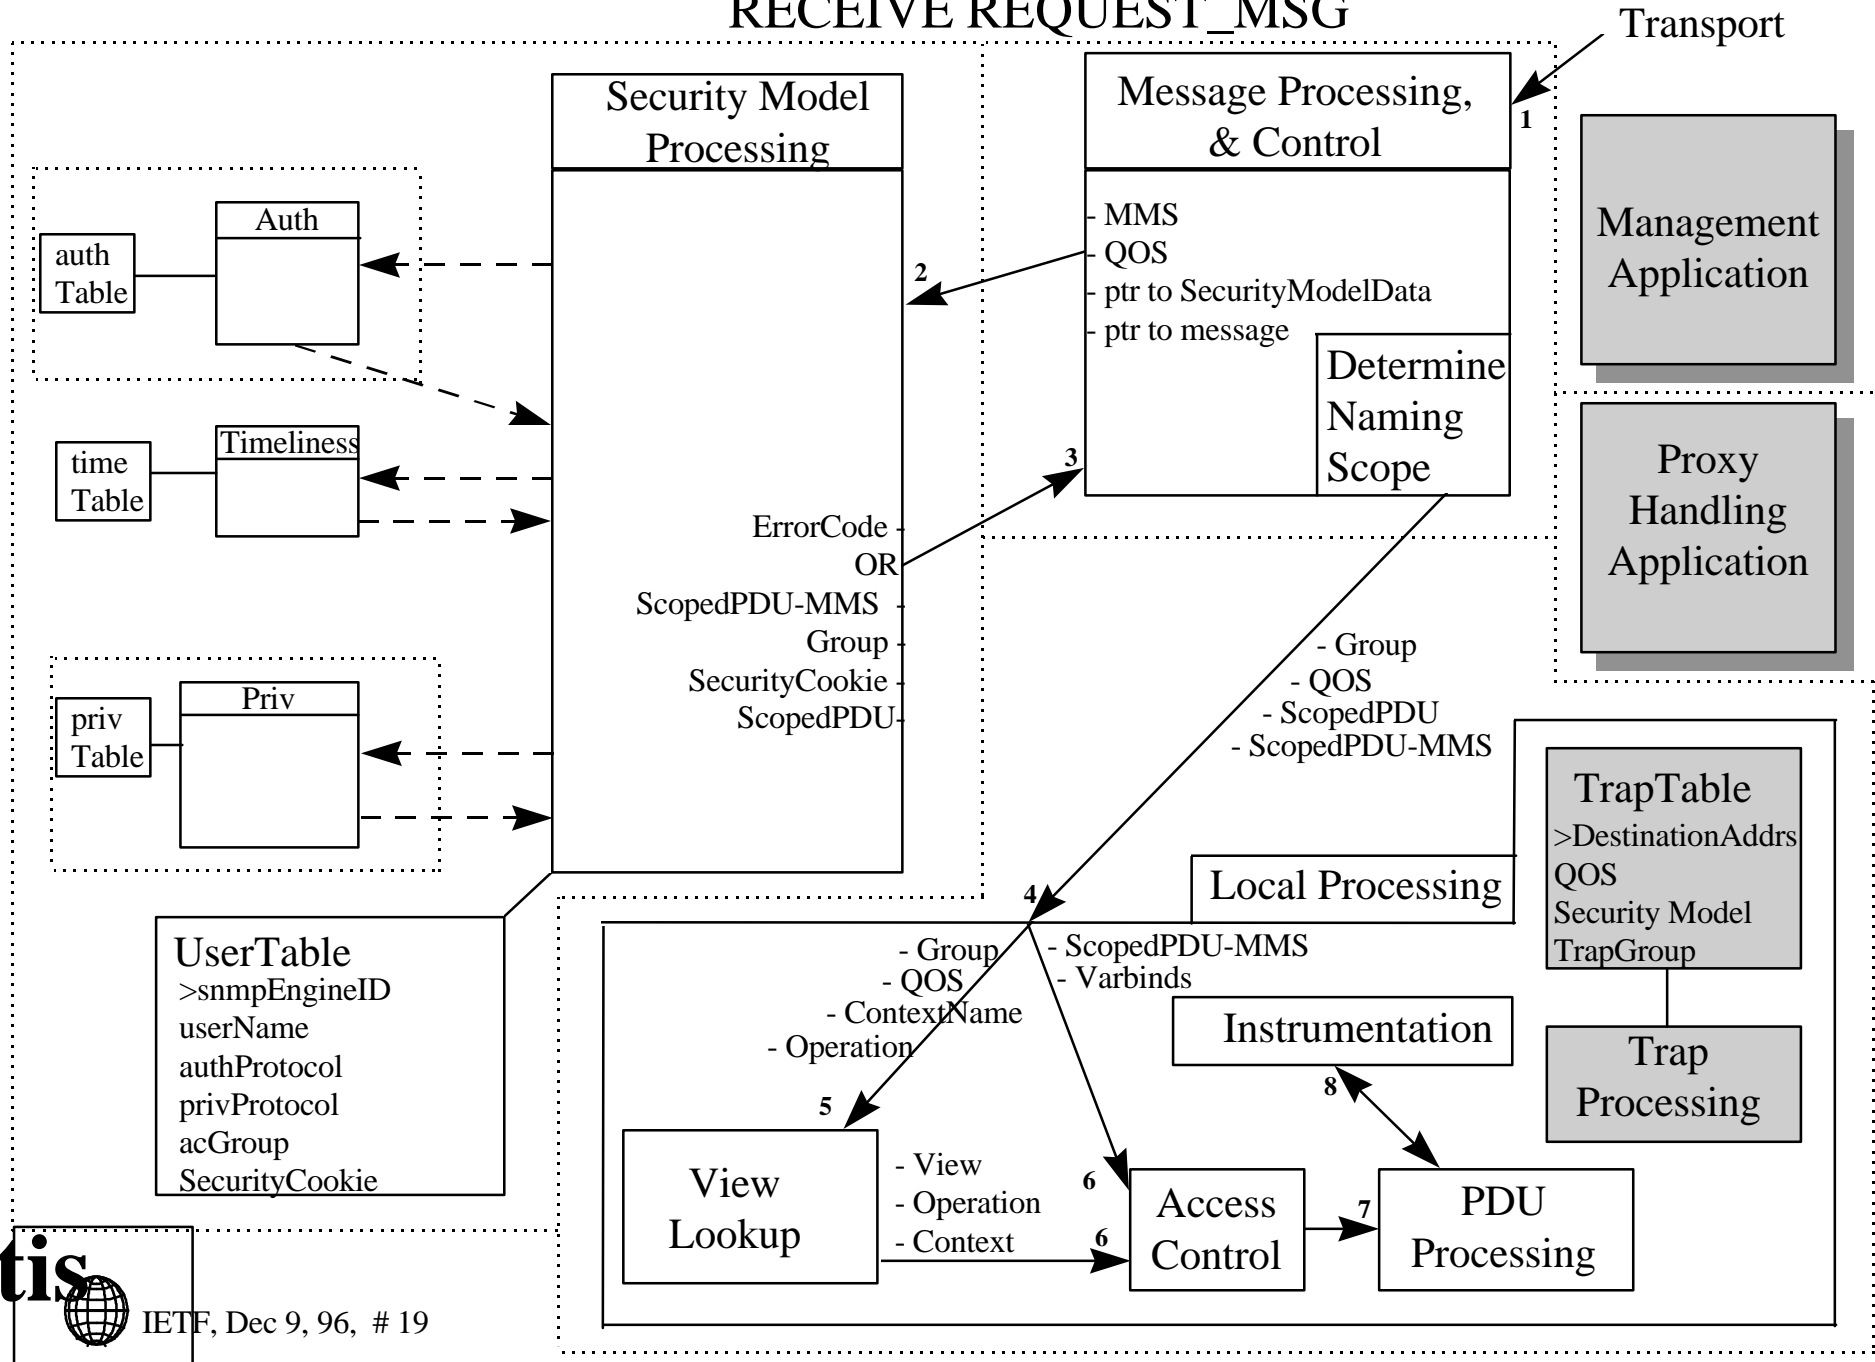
RECEIVE REQUEST_MSG

Transport

1

Security Model Processing

Message Processing, & Control

- MMS
- QOS
- ptr to SecurityModelData
- ptr to message

Determine Naming Scope

Management Application

Proxy Handling Application

Auth

auth Table

2

Timeliness

time Table

3

ErrorCode
OR
ScopedPDU-MMS
Group
SecurityCookie
ScopedPDU

Priv

priv Table

- Group
- QOS
- ScopedPDU
- ScopedPDU-MMS

TrapTable
>DestinationAddrs
QOS
Security Model
TrapGroup

Local Processing

4

UserTable
>snmpEngineID
userName
authProtocol
privProtocol
acGroup
SecurityCookie

- Group
- QOS
- ContextName
- Operation

- ScopedPDU-MMS
- Varbinds

Instrumentation

Trap Processing

8

5

View Lookup

- View
- Operation
- Context

6

6

Access Control

7

PDU Processing

tis

IETF, Dec 9, 96, # 19